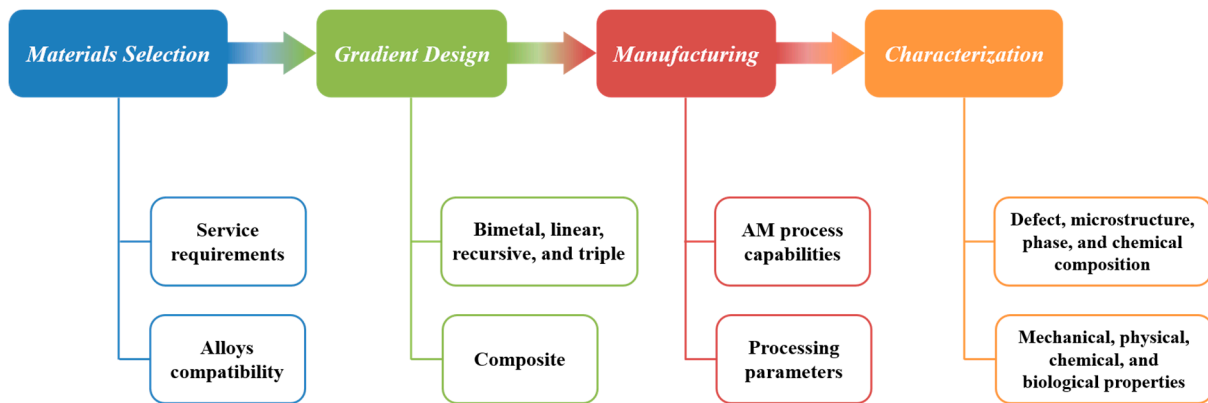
Materials Selection

Gradient Design

Manufacturing

Characterization

Service requirements

Alloys compatibility

Bimetal, linear, recursive, and triple

Composite

AM process capabilities

Processing parameters

Defect, microstructure, phase, and chemical composition

Mechanical, physical, chemical, and biological properties